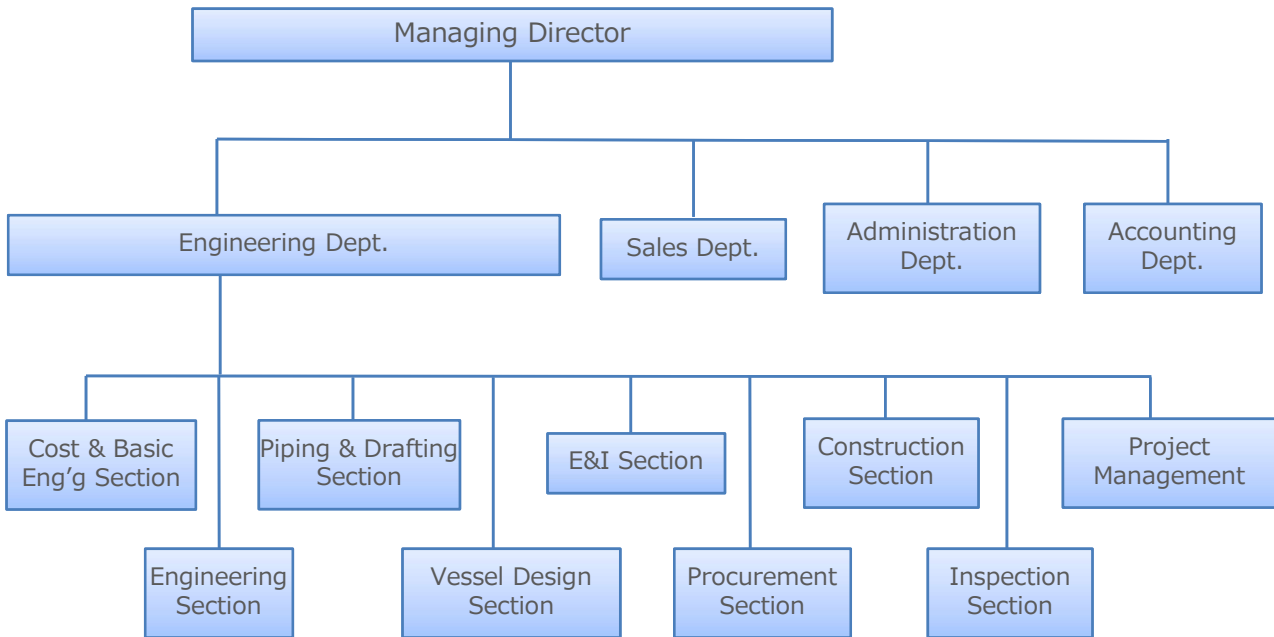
Managing Director

Engineering Dept.

Sales Dept.

Administration Dept.

Accounting Dept.

Cost & Basic Eng’g Section

Engineering Section

Piping & Drafting Section

Vessel Design Section

E&I Section

Procurement Section

Construction Section

Inspection Section

Project Management